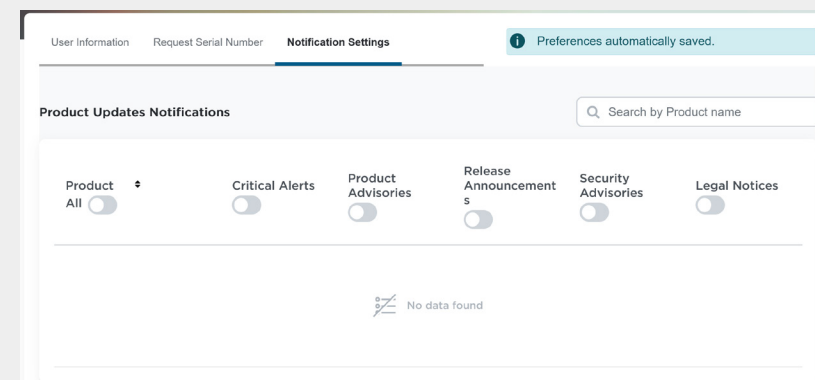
User Information Request Serial Number Notification Settings

Preferences automatically saved.

Product Updates Notifications

Search by Product name

| Product All | Critical Alerts | Product Advisories | Release Announcements | Security Advisories | Legal Notices |
|---|---|---|---|---|---|

No data found